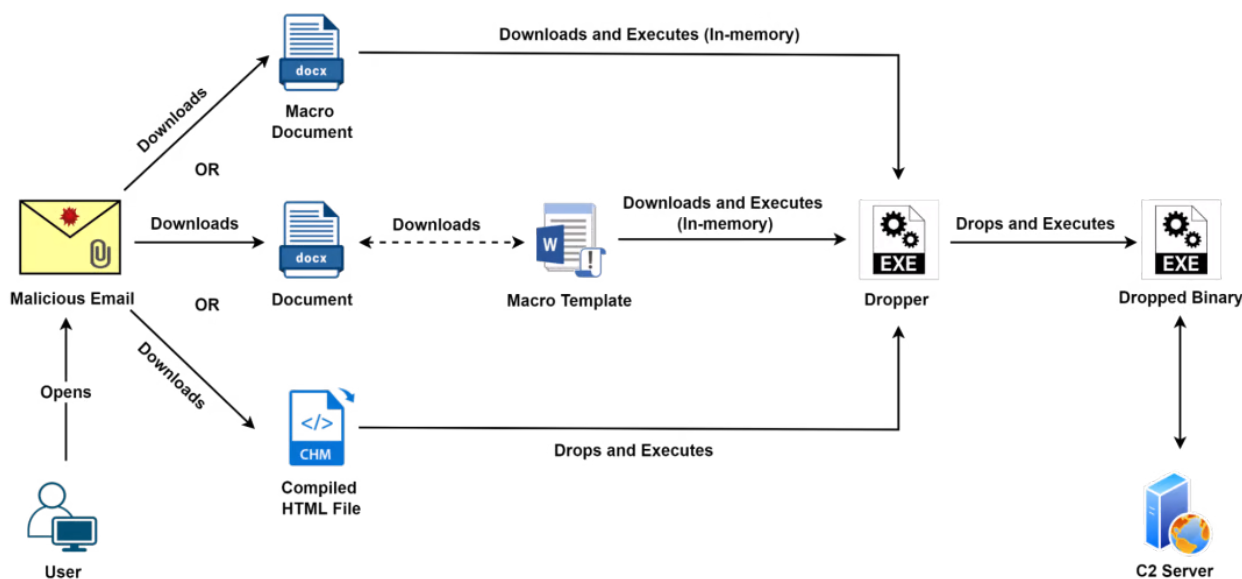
docx

Macro Document

Downloads and Executes (In-memory)

Downloads

OR

Malicious Email

Downloads

docx

Document

Downloads

W

Macro Template

Downloads and Executes (In-memory)

EXE

Dropper

Drops and Executes

EXE

Dropped Binary

OR

Downloads

Opens

</>

CHM

Compiled HTML File

Drops and Executes

User

C2 Server